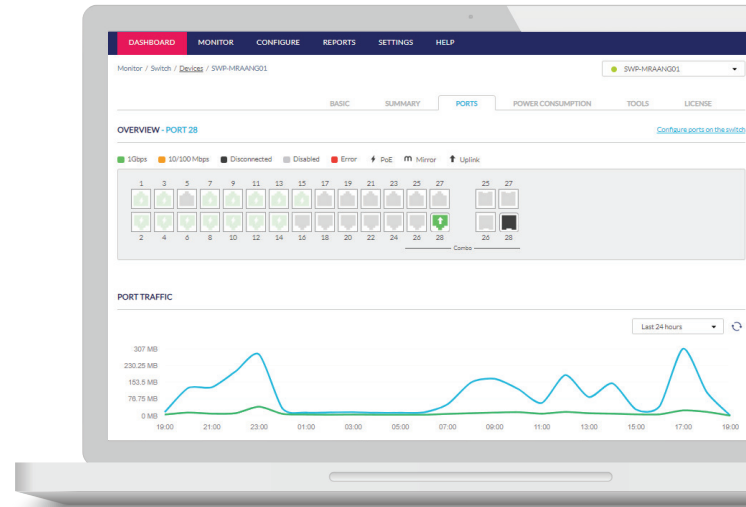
DASHBOARD MONITOR CONFIGURE REPORTS SETTINGS HELP

Monitor / Switch / Devices / SWP-MRAANG01

SWP-MRAANG01

BASIC SUMMARY PORTS POWER CONSUMPTION TOOLS LICENSE

OVERVIEW - PORT 28

Configure ports on the switch

1Gbps 10/100 Mbps Disconnected Disabled Error PoE Mirror Uplink

1 3 5 7 9 11 13 15 17 19 21 23 25 27 25 27

2 4 6 8 10 12 14 16 18 20 22 24 26 28 26 28

Combo

PORT TRAFFIC

Last 24 hours

307 MB
230,25 MB
153,5 MB
76,75 MB
0 MB

19:00 21:00 23:00 01:00 03:00 05:00 07:00 09:00 11:00 13:00 15:00 17:00 19:00